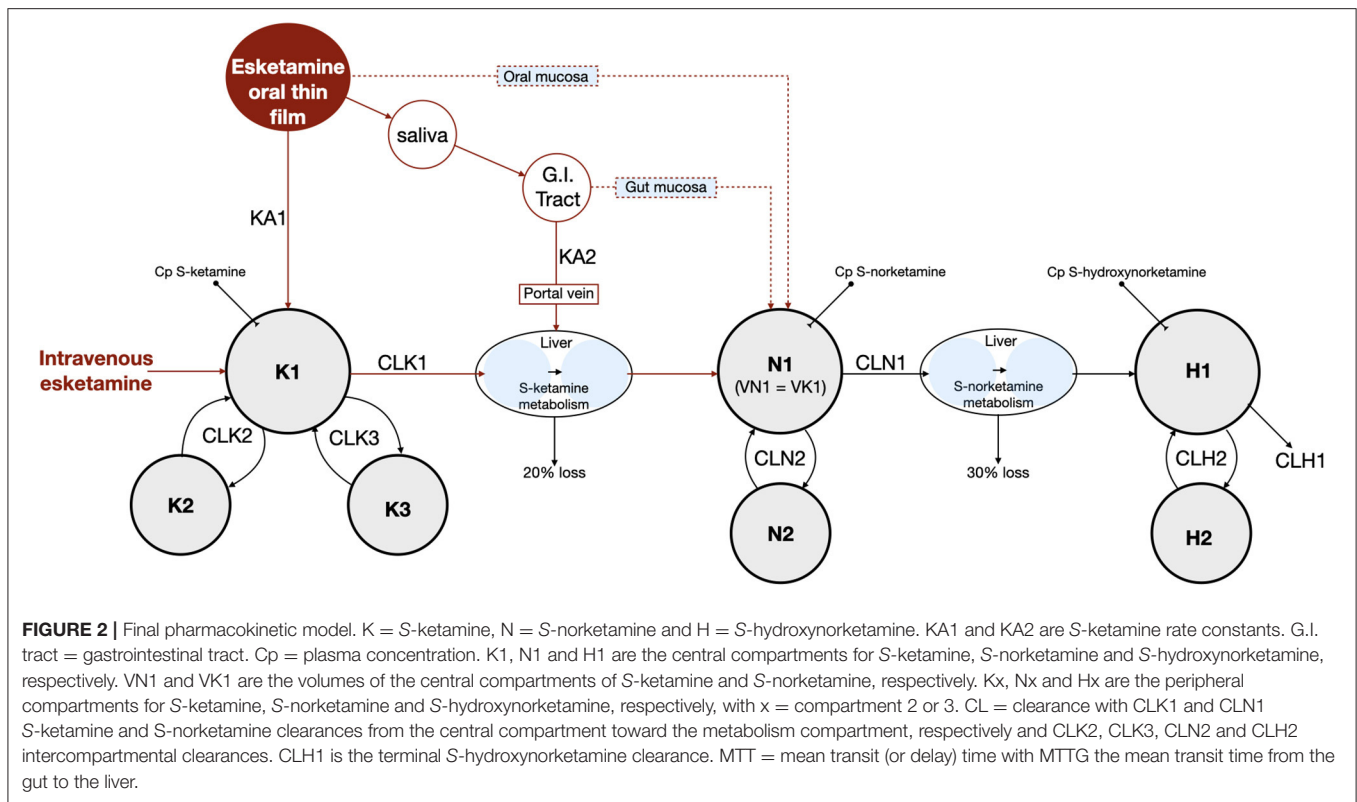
Esketamine oral thin film

Oral mucosa

saliva

G.I. Tract

Gut mucosa

KA1

KA2

Portal vein

Cp S-ketamine

Cp S-norketamine

Cp S-hydroxynorketamine

Intravenous esketamine

K1

CLK1

Liver

S-ketamine metabolism

N1

(VN1 = VK1)

CLN1

Liver

S-norketamine metabolism

H1

CLK2

CLK3

K2

K3

20% loss

CLN2

N2

30% loss

CLH2

H2

CLH1

**FIGURE 2 |** Final pharmacokinetic model. K = *S*-ketamine, N = *S*-norketamine and H = *S*-hydroxynorketamine. KA1 and KA2 are *S*-ketamine rate constants. G.I. tract = gastrointestinal tract. Cp = plasma concentration. K1, N1 and H1 are the central compartments for *S*-ketamine, *S*-norketamine and *S*-hydroxynorketamine, respectively. VN1 and VK1 are the volumes of the central compartments of *S*-ketamine and *S*-norketamine, respectively. Kx, Nx and Hx are the peripheral compartments for *S*-ketamine, *S*-norketamine and *S*-hydroxynorketamine, respectively, with x = compartment 2 or 3. CL = clearance with CLK1 and CLN1 *S*-ketamine and S-norketamine clearances from the central compartment toward the metabolism compartment, respectively and CLK2, CLK3, CLN2 and CLH2 intercompartmental clearances. CLH1 is the terminal *S*-hydroxynorketamine clearance. MTT = mean transit (or delay) time with MTTG the mean transit time from the gut to the liver.